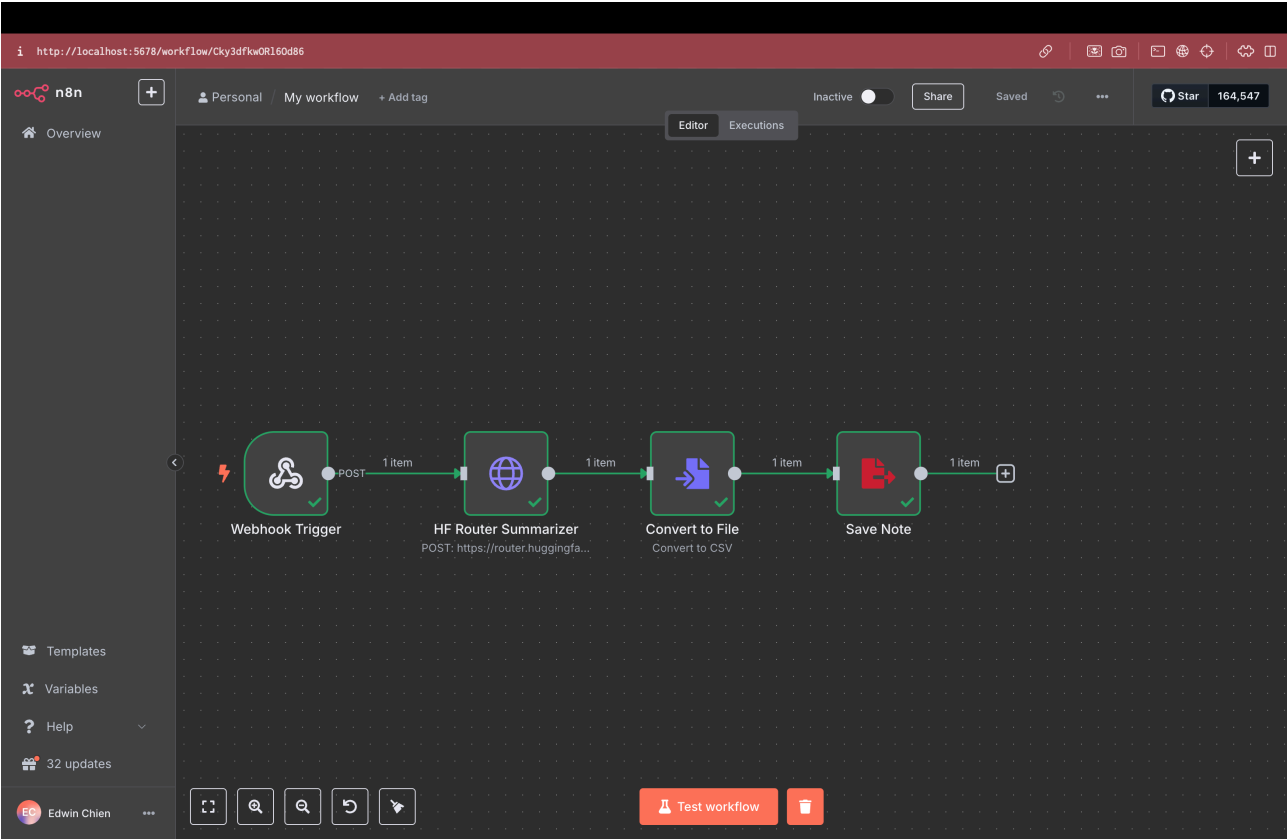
http://localhost:5678/workflow/Cky3dfkwORl6Od86

n8n

Overview

Personal / My workflow + Add tag

Inactive Share Saved

Star 164,547

Editor Executions

POST 1 item 1 item 1 item 1 item

Webhook Trigger

HF Router Summarizer
POST: https://router.huggingfa...

Convert to File
Convert to CSV

Save Note

Templates

Variables

Help

32 updates

EC Edwin Chien

Test workflow